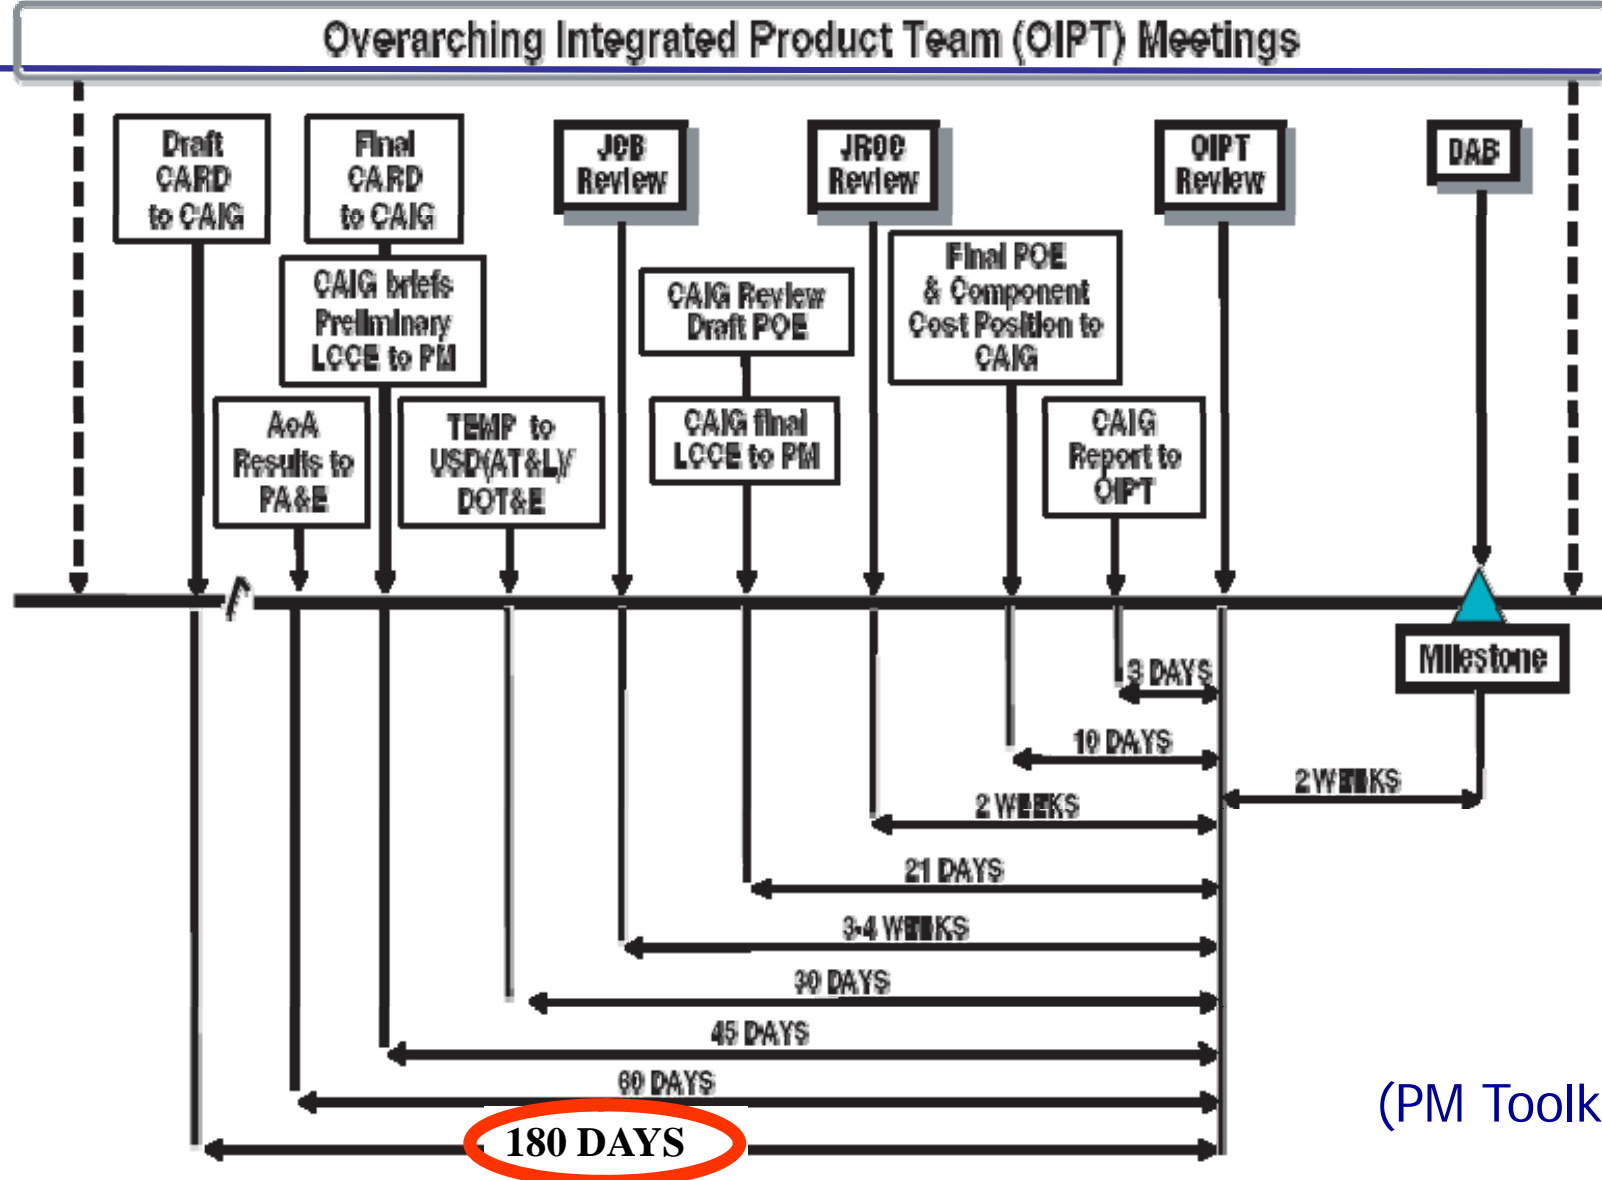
Overarching Integrated Product Team (OIPT) Meetings

Draft CARD to CAIG

Final CARD to CAIG

CAIG briefs Preliminary LCCE to PM

AoA Results to PA&E

TEMP to USD(AT&L)/ DOT&E

JCB Review

CAIG Review Draft POE

CAIG final LCCE to PM

JROC Review

Final POE & Component Cost Position to CAIG

CAIG Report to OIPT

OIPT Review

DAB

Milestone

3 DAYS

10 DAYS

2 WEEKS

2 WEEKS

21 DAYS

3-4 WEEKS

30 DAYS

45 DAYS

60 DAYS

180 DAYS

(PM Toolk